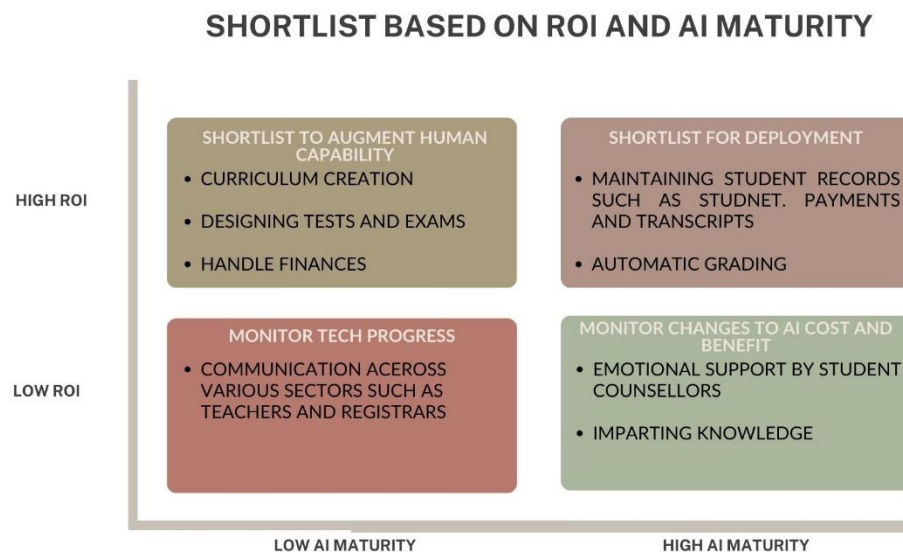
SHORTLIST BASED ON ROI AND AI MATURITY

HIGH ROI

SHORTLIST TO AUGMENT HUMAN CAPABILITY

• CURRICULUM CREATION

• DESIGNING TESTS AND EXAMS

• HANDLE FINANCES

SHORTLIST FOR DEPLOYMENT

• MAINTAINING STUDENT RECORDS SUCH AS STUDNET. PAYMENTS AND TRANSCRIPTS

• AUTOMATIC GRADING

LOW ROI

MONITOR TECH PROGRESS

• COMMUNICATION ACEROSS VARIOUS SECTORS SUCH AS TEACHERS AND REGISTRARS

MONITOR CHANGES TO AI COST AND BENEFIT

• EMOTIONAL SUPPORT BY STUDENT COUNSELLORS

• IMPARTING KNOWLEDGE

LOW AI MATURITY

HIGH AI MATURITY